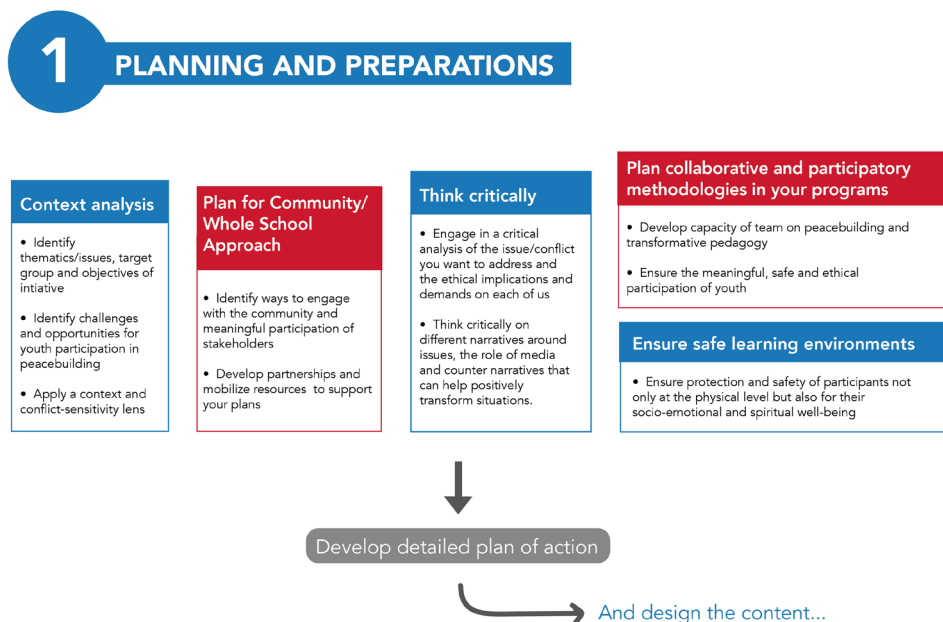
1 PLANNING AND PREPARATIONS

Context analysis

• Identify thematics/issues, target group and objectives of intiative

• Identify challenges and opportunities for youth participation in peacebuilding

• Apply a context and conflict-sensitivity lens

Plan for Community/ Whole School Approach

• Identify ways to engage with the community and meaningful participation of stakeholders

• Develop partnerships and mobilize resources to support your plans

Think critically

• Engage in a critical analysis of the issue/conflict you want to address and the ethical implications and demands on each of us

• Think critically on different narratives around issues, the role of media and counter narratives that can help positively transform situations.

Plan collaborative and participatory methodologies in your programs

• Develop capacity of team on peacebuilding and transformative pedagogy

• Ensure the meaningful, safe and ethical participation of youth

Ensure safe learning environments

• Ensure protection and safety of participants not only at the physical level but also for their socio-emotional and spiritual well-being

Develop detailed plan of action

And design the content...